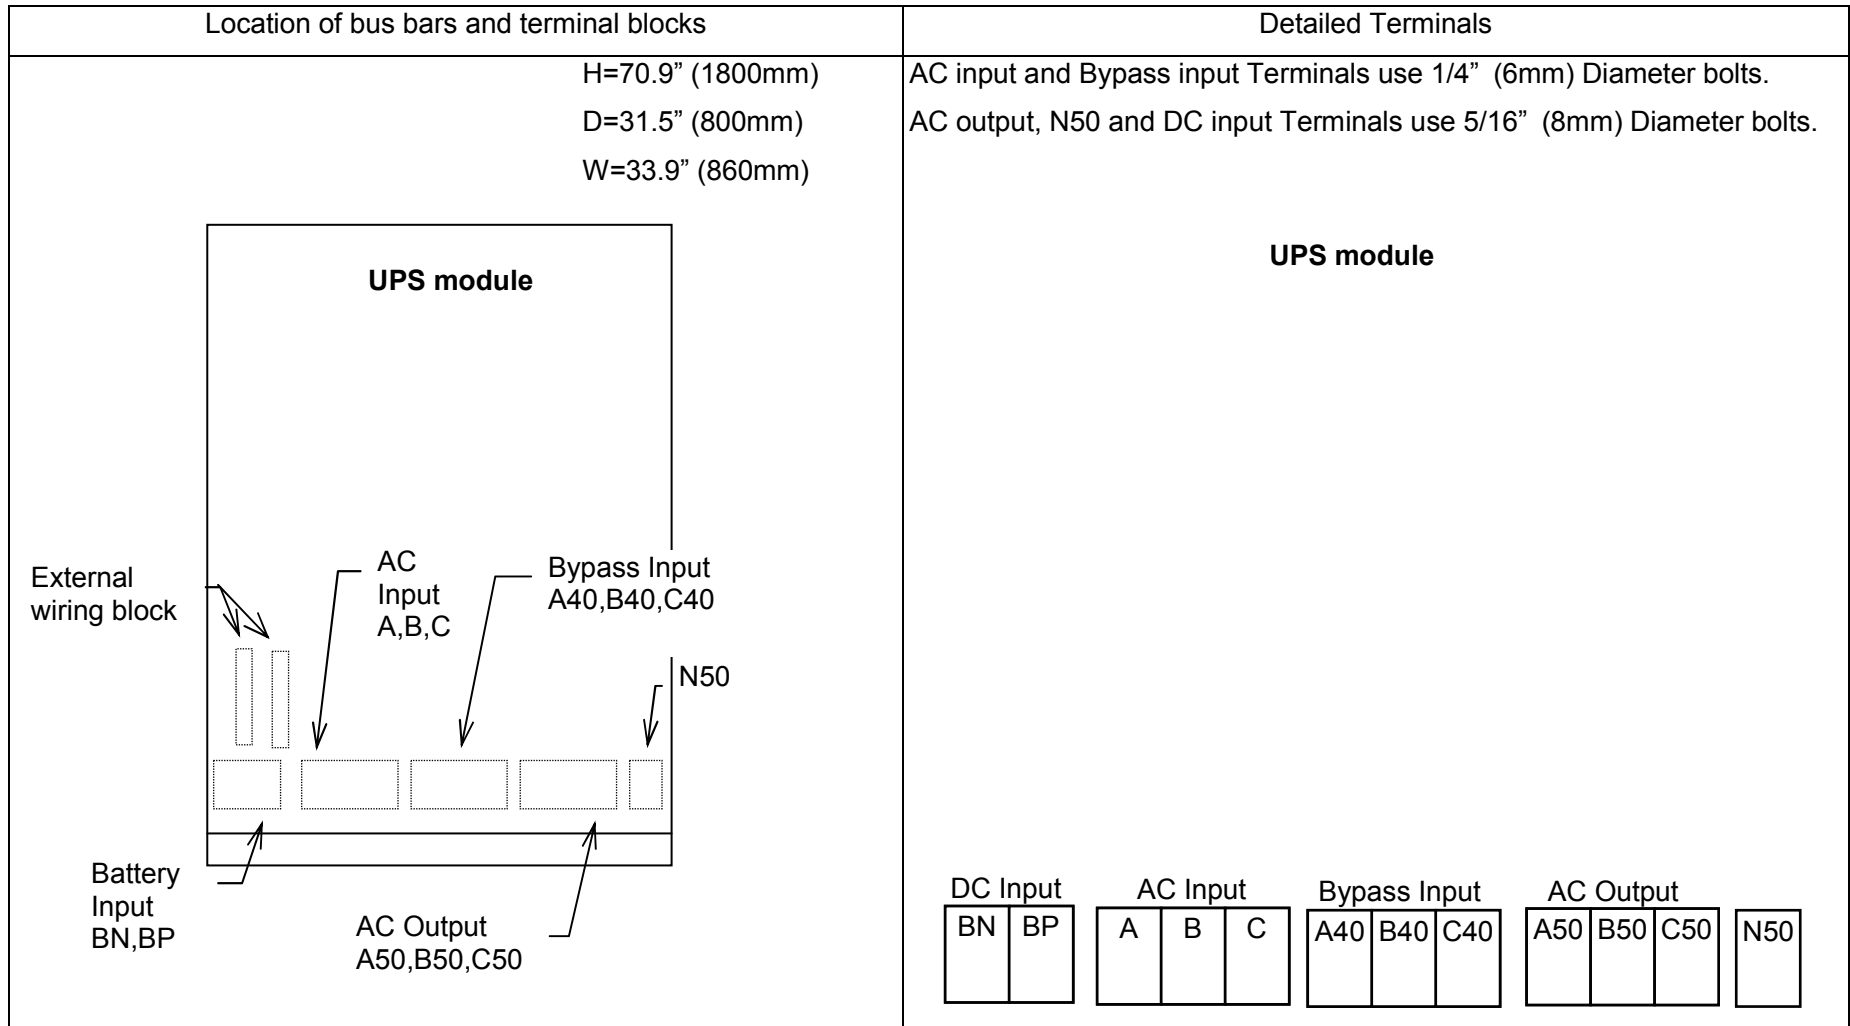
| Location of bus bars and terminal blocks | Detailed Terminals |
|---|---|
| H=70.9" (1800mm)<br>D=31.5" (800mm)<br>W=33.9" (860mm)<br>UPS module<br>External wiring block<br>AC Input A,B,C<br>Bypass Input A40,B40,C40<br>N50<br>Battery Input BN,BP<br>AC Output A50,B50,C50 | AC input and Bypass input Terminals use 1/4" (6mm) Diameter bolts.<br>AC output, N50 and DC input Terminals use 5/16" (8mm) Diameter bolts.<br>UPS module<br>DC Input BN BP<br>AC Input A B C<br>Bypass Input A40 B40 C40<br>AC Output A50 B50 C50<br>N50 |